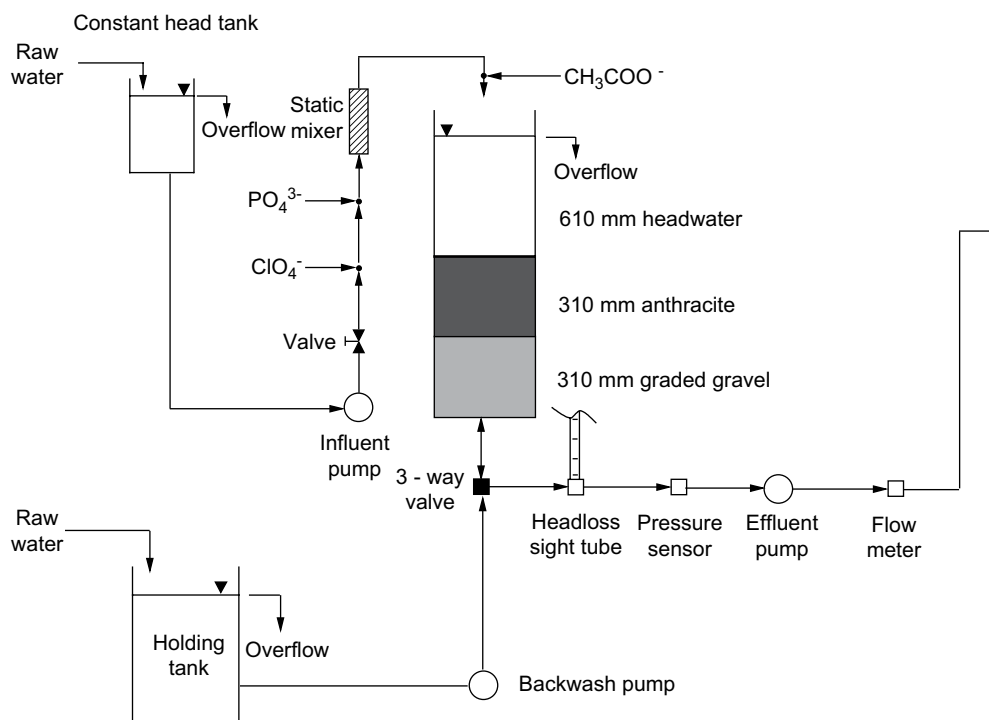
Constant head tank

Raw water

Overflow

Static mixer

$CH_3COO^-$

Overflow

$PO_4^{3-}$

610 mm headwater

$ClO_4^-$

310 mm anthracite

Valve

310 mm graded gravel

Influent pump

3 - way valve

Headloss sight tube

Pressure sensor

Effluent pump

Flow meter

Raw water

Holding tank

Overflow

Backwash pump